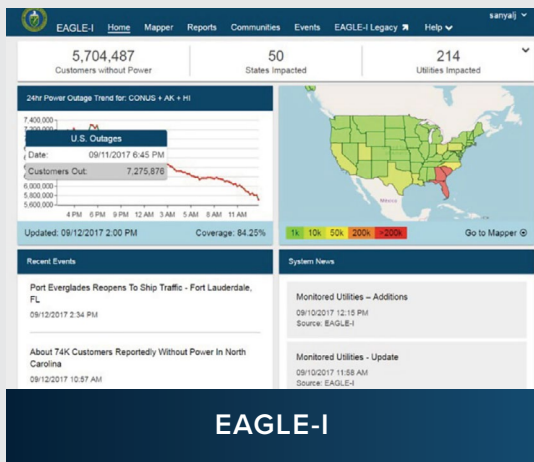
EAGLE-I Home Mapper Reports Communities Events EAGLE-I Legacy Help sanyalj

5,704,487
Customers without Power

50
States Impacted

214
Utilities Impacted

24hr Power Outage Trend for: CONUS + AK + HI

7,400,000
7,200,000
6,000,000
5,800,000
5,600,000

U.S. Outages
Date: 09/11/2017 6:45 PM
Customers Out: 7,275,876

4 PM 6 PM 9 PM 12 AM 3 AM 5 AM 8 AM 11 AM

Updated: 09/12/2017 2:00 PM Coverage: 84.25%

Mexico

1k 10k 50k 200k >200k Go to Mapper

Recent Events

Port Everglades Reopens To Ship Traffic - Fort Lauderdale, FL
09/12/2017 2:34 PM

About 74K Customers Reportedly Without Power In North Carolina
09/12/2017 10:57 AM

System News

Monitored Utilities – Additions
09/12/2017 12:15 PM
Source: EAGLE-I

Monitored Utilities - Update
09/10/2017 11:58 AM
Source: EAGLE-I

EAGLE-I